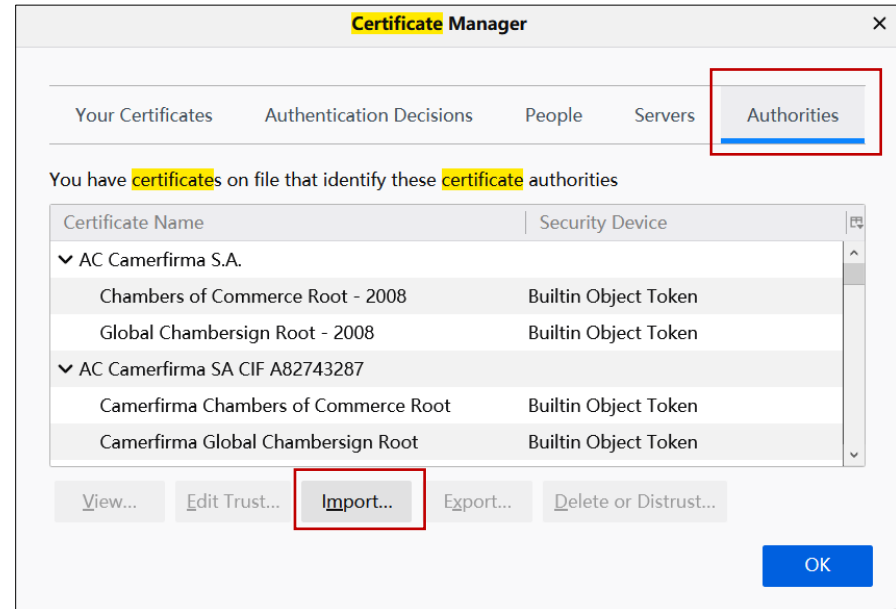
Certificate Manager

Your Certificates | Authentication Decisions | People | Servers | Authorities

You have certificates on file that identify these certificate authorities

| Certificate Name | Security Device |
|---|---|
| AC Camerfirma S.A. | |
| Chambers of Commerce Root - 2008 | Builtin Object Token |
| Global Chambersign Root - 2008 | Builtin Object Token |
| AC Camerfirma SA CIF A82743287 | |
| Camerfirma Chambers of Commerce Root | Builtin Object Token |
| Camerfirma Global Chambersign Root | Builtin Object Token |

View... Edit Trust... Import... Export... Delete or Distrust...

OK